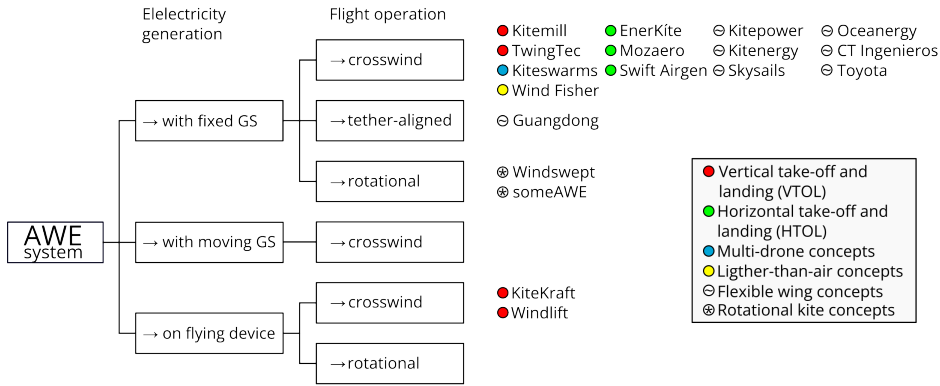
Elelectricity generation

Flight operation

AWE system

→ with fixed GS

→ with moving GS

→ on flying device

→ crosswind

→ tether-aligned

→ rotational

→ crosswind

→ crosswind

→ rotational

Kitemill
TwingTec
Kiteswarms
Wind Fisher
EnerKíte
Mozaero
Swift Airgen
⊖ Kitepower
⊖ Kitenergy
⊖ Skysails
⊖ Oceanergy
⊖ CT Ingenieros
⊖ Toyota

⊖ Guangdong

⊛ Windswept
⊛ someAWE

KiteKraft
Windlift

Vertical take-off and landing (VTOL)
Horizontal take-off and landing (HTOL)
Multi-drone concepts
Ligther-than-air concepts
⊖ Flexible wing concepts
⊛ Rotational kite concepts